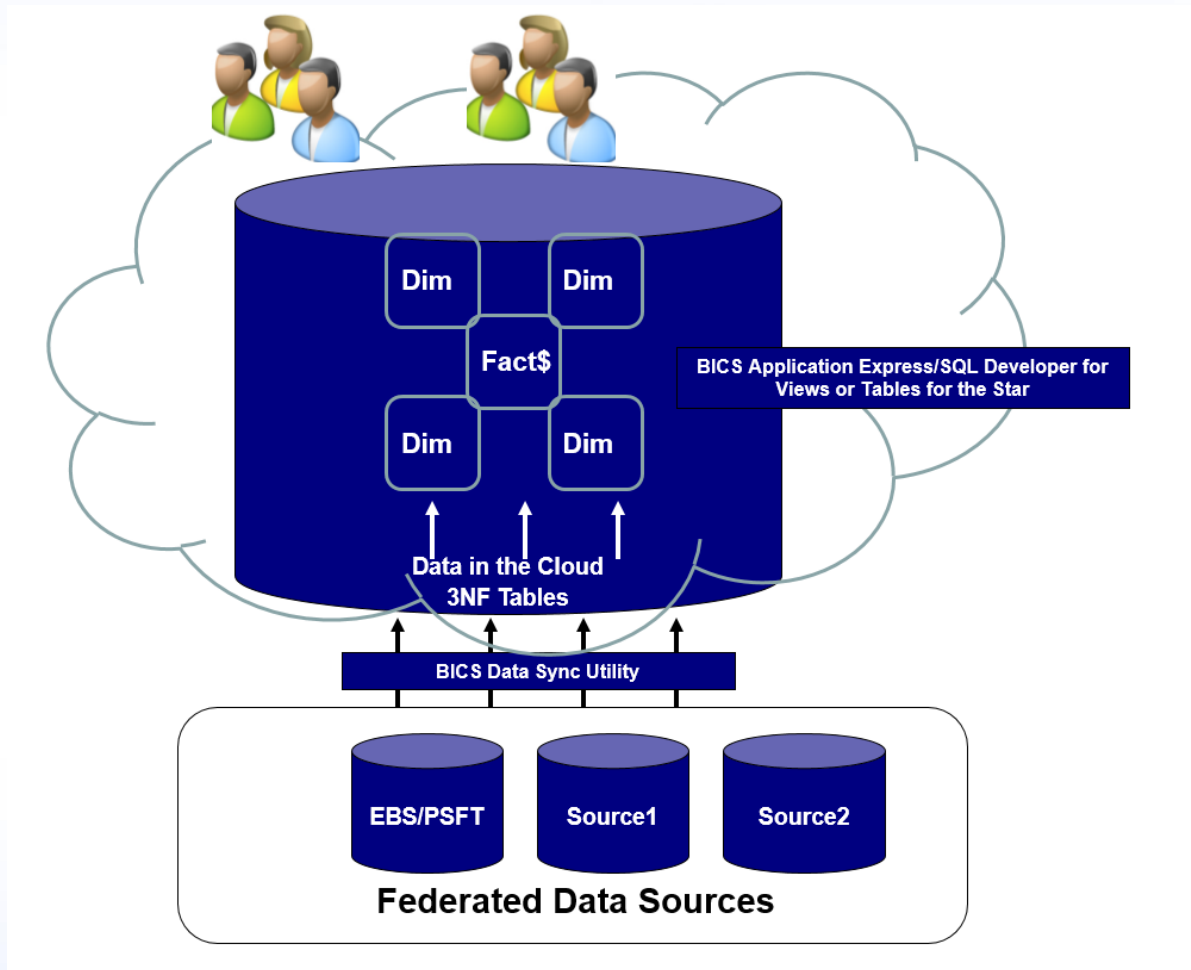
Dim

Dim

Fact$

Dim

Dim

BICS Application Express/SQL Developer for Views or Tables for the Star

Data in the Cloud
3NF Tables

BICS Data Sync Utility

EBS/PSFT

Source1

Source2

Federated Data Sources